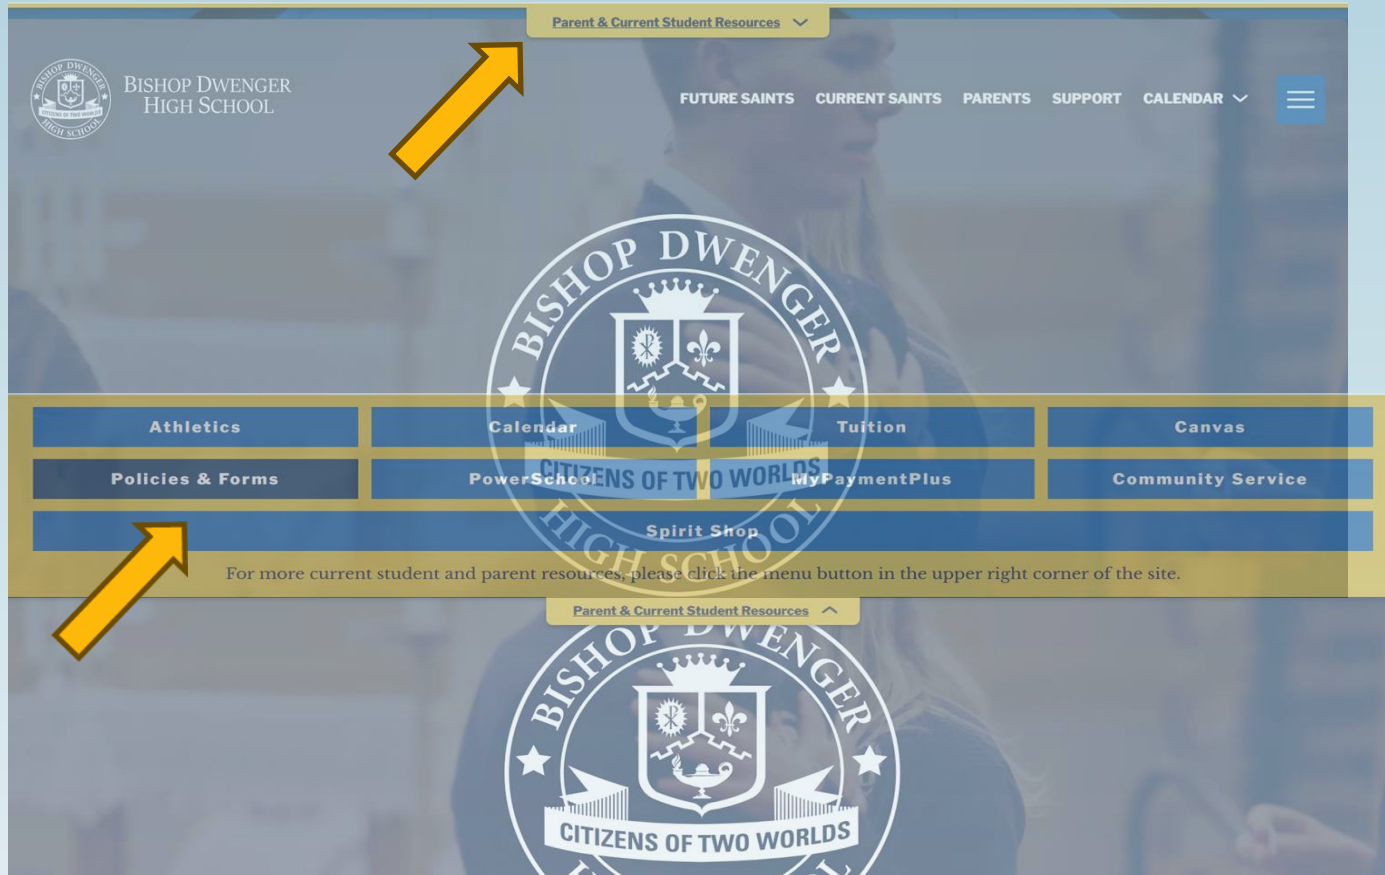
Parent & Current Student Resources

BISHOP DWENGER HIGH SCHOOL

CITIZENS OF TWO WORLDS

FUTURE SAINTS CURRENT SAINTS PARENTS SUPPORT CALENDAR

BISHOP DWENGER

CITIZENS OF TWO WORLDS

HIGH SCHOOL

Athletics

Calendar

Tuition

Canvas

Policies & Forms

PowerSchool

MyPaymentPlus

Community Service

Spirit Shop

For more current student and parent resources, please click the menu button in the upper right corner of the site.

Parent & Current Student Resources

BISHOP DWENGER

CITIZENS OF TWO WORLDS